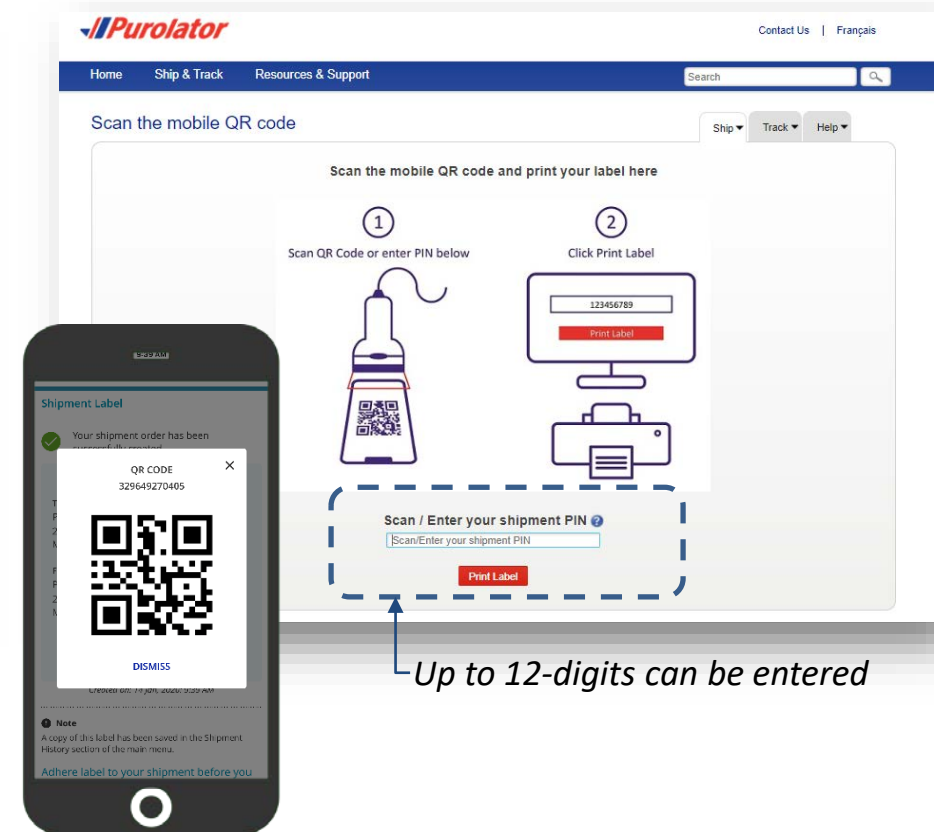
Purolator

Contact Us | Français

Home Ship & Track Resources & Support

Search

Scan the mobile QR code

Ship Track Help

Scan the mobile QR code and print your label here

1
Scan QR Code or enter PIN below

2
Click Print Label

123456789

Print Label

Scan / Enter your shipment PIN

Scan/Enter your shipment PIN

Print Label

5:39 AM

Shipment Label

Your shipment order has been successfully created

QR CODE
329649270405

DISMISS

Created on: 7 Jan, 2020, 9:39 AM

Note
A copy of this label has been saved in the Shipment History section of the main menu.

Adhere label to your shipment before you

Up to 12-digits can be entered